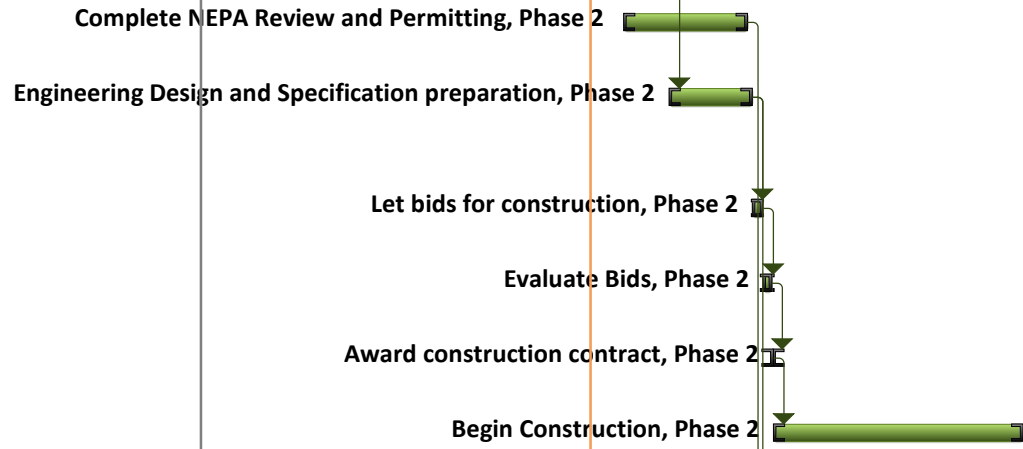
Complete NEPA Review and Permitting, Phase 2

Engineering Design and Specification preparation, Phase 2

Let bids for construction, Phase 2

Evaluate Bids, Phase 2

Award construction contract, Phase 2

Begin Construction, Phase 2